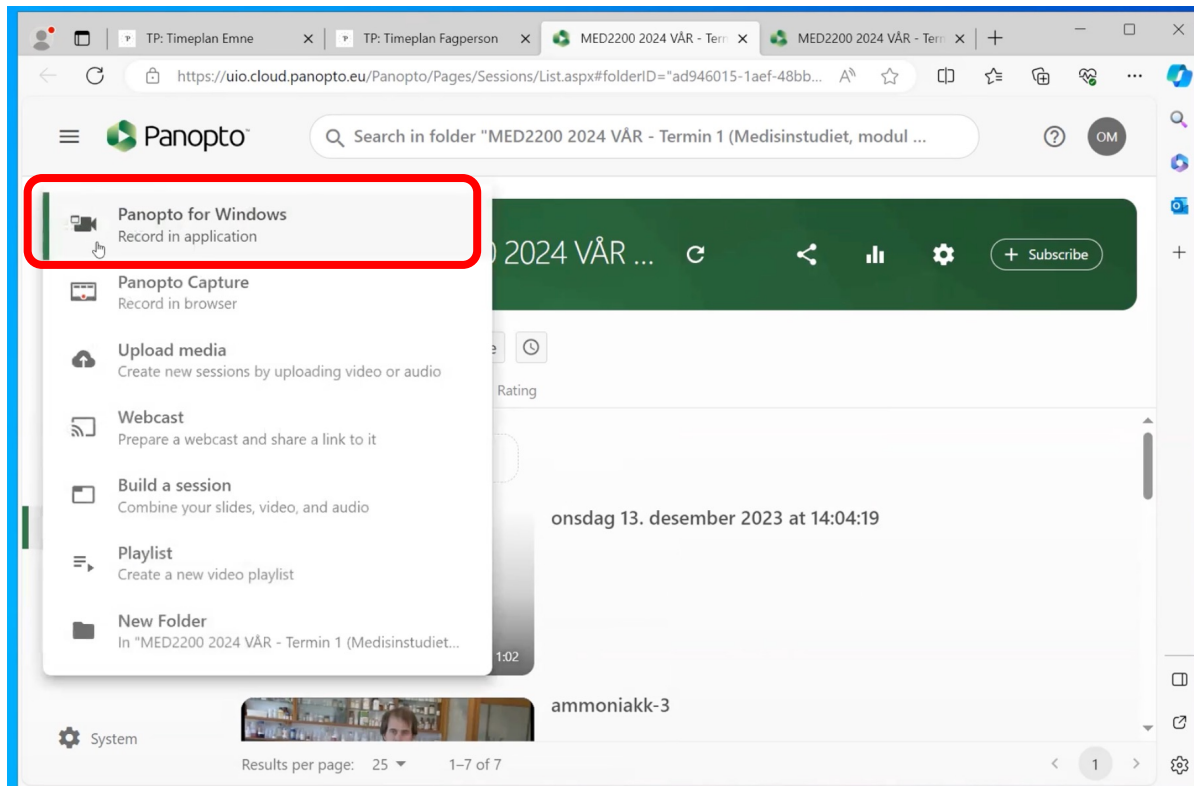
TP: Timeplan Emne
TP: Timeplan Fagperson
MED2200 2024 VÅR - Term
MED2200 2024 VÅR - Term

https://uio.cloud.panopto.eu/Panopto/Pages/Sessions/List.aspx#folderID="ad946015-1aef-48bb...

Panopto

Search in folder "MED2200 2024 VÅR - Termin 1 (Medisinstudiet, modul ...

OM

Panopto for Windows
Record in application

Panopto Capture
Record in browser

Upload media
Create new sessions by uploading video or audio

Webcast
Prepare a webcast and share a link to it

Build a session
Combine your slides, video, and audio

Playlist
Create a new video playlist

New Folder
In "MED2200 2024 VÅR - Termin 1 (Medisinstudiet...

0 2024 VÅR ...

Subscribe

Rating

onsdag 13. desember 2023 at 14:04:19

1:02

ammoniakk-3

System

Results per page: 25

1–7 of 7

1